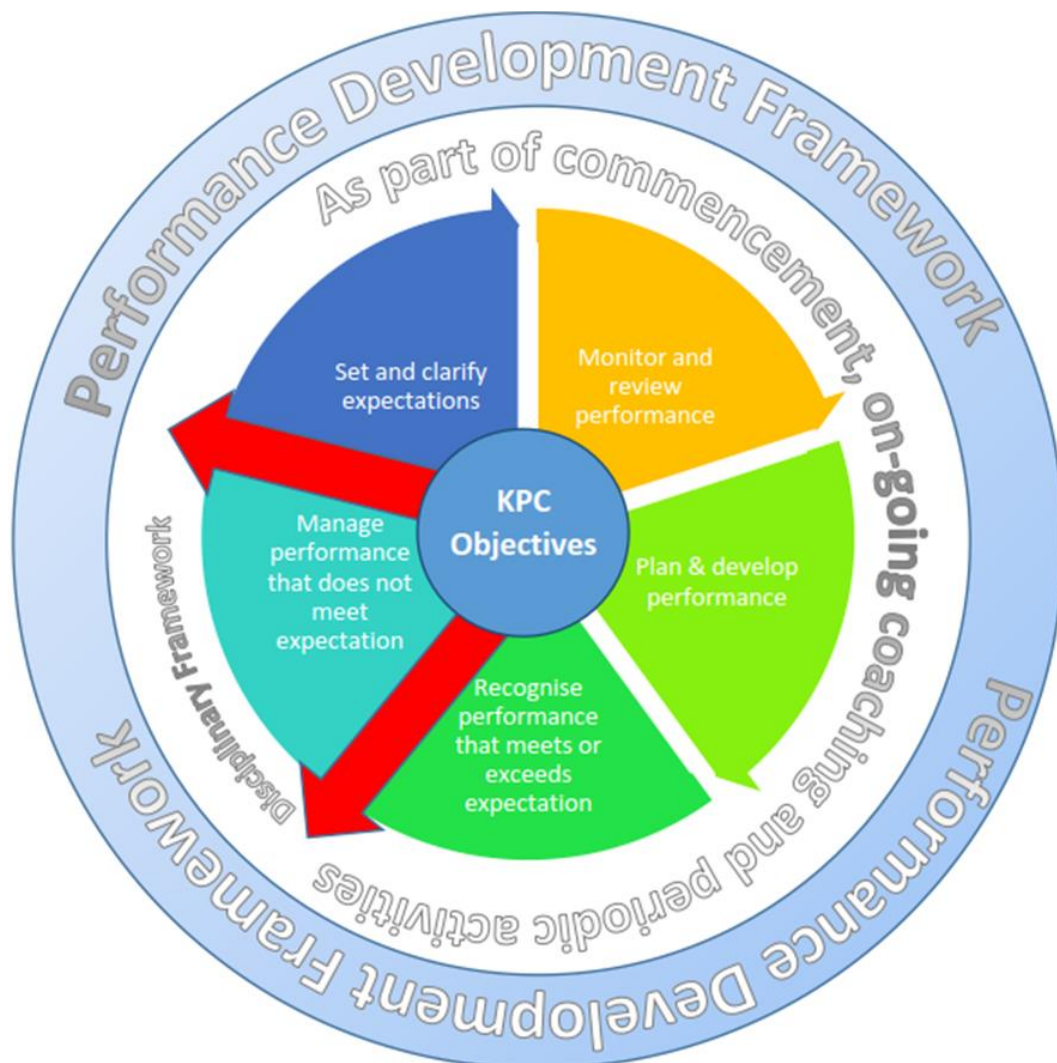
Performance Development Framework

As part of commencement, on-going coaching and periodic activities

Set and clarify expectations

Monitor and review performance

KPC Objectives

Plan & develop performance

Recognise performance that meets or exceeds expectation

Manage performance that does not meet expectation

Disciplinary Framework

Performance Development Framework